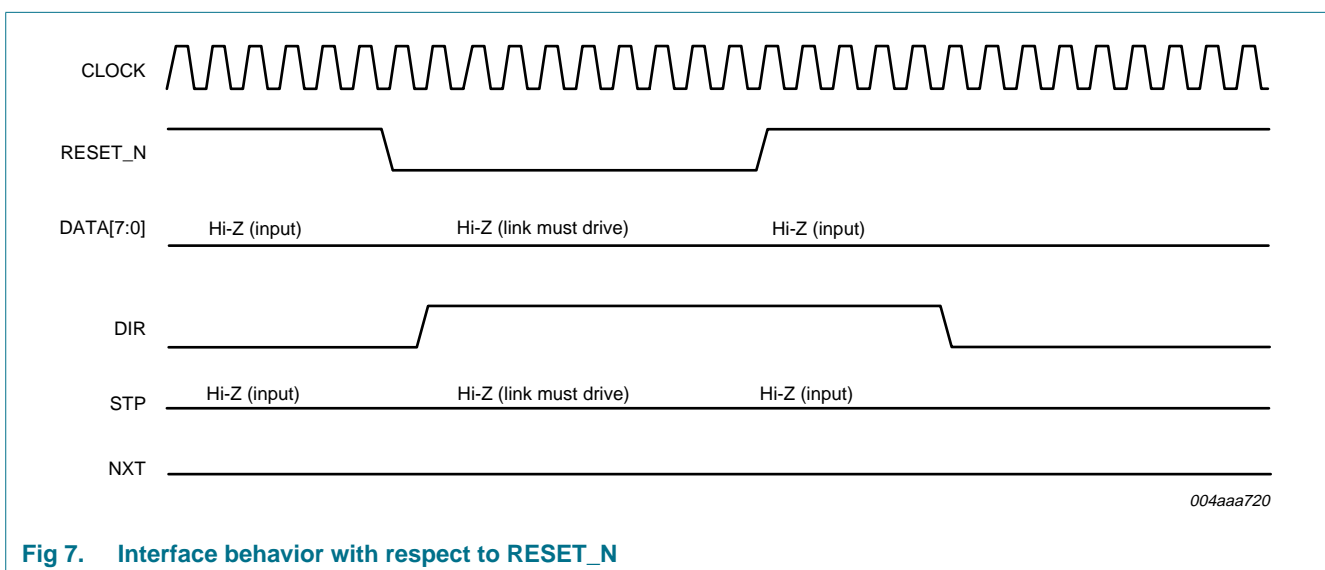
CLOCK

RESET_N

DATA[7:0] Hi-Z (input) Hi-Z (link must drive) Hi-Z (input)

DIR

STP Hi-Z (input) Hi-Z (link must drive) Hi-Z (input)

NXT

004aaa720

Fig 7. Interface behavior with respect to RESET_N